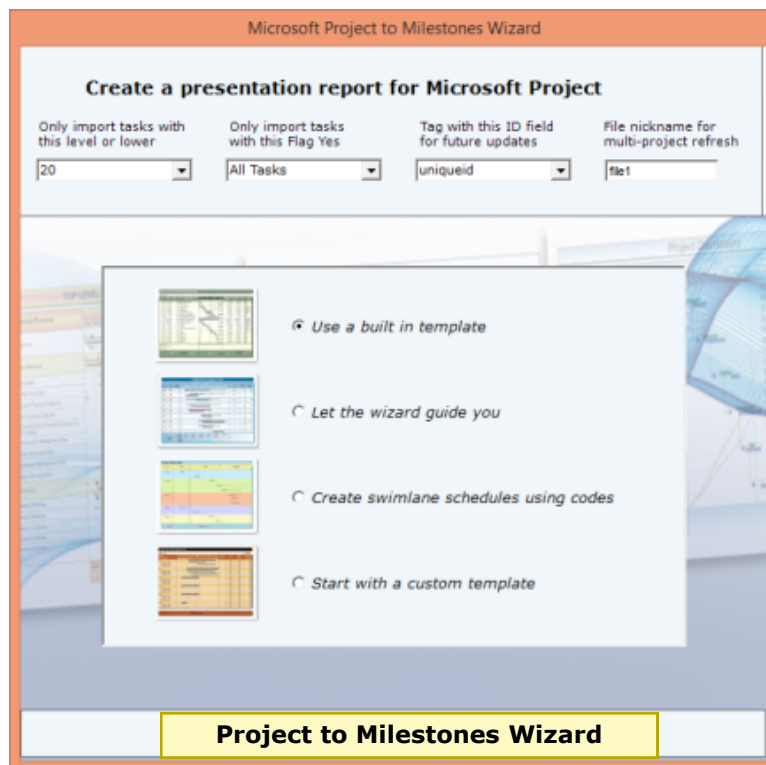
Microsoft Project to Milestones Wizard

Create a presentation report for Microsoft Project

Only import tasks with this level or lower
20

Only import tasks with this Flag Yes
All Tasks

Tag with this ID field for future updates
uniqueid

File nickname for multi-project refresh
file1

Use a built in template

Let the wizard guide you

Create swimlane schedules using codes

Start with a custom template

Project to Milestones Wizard